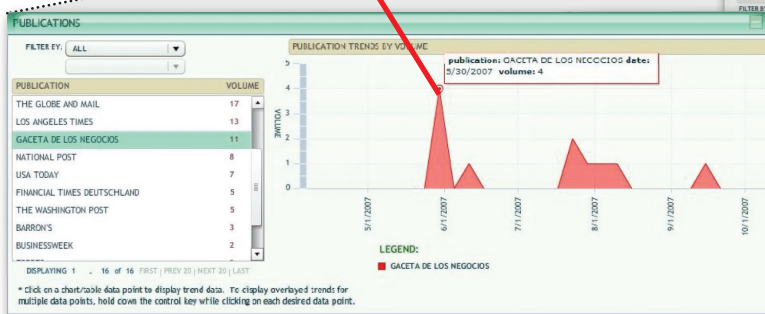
PUBLICATIONS

FILTER BY: ALL

PUBLICATION TRENDS BY VOLUME

| PUBLICATION | VOLUME |
|---|---|
| THE GLOBE AND MAIL | 17 |
| LOS ANGELES TIMES | 13 |
| GACETA DE LOS NEGOCIOS | 11 |
| NATIONAL POST | 8 |
| USA TODAY | 7 |
| FINANCIAL TIMES DEUTSCHLAND | 5 |
| THE WASHINGTON POST | 5 |
| BARRON'S | 3 |
| BUSINESSWEEK | 2 |

DISPLAYING 1 . 16 of 16 FIRST | PREV 20 | NEXT 20 | LAST

* Click on a chart/table data point to display trend data. To display overlayed trends for multiple data points, hold down the control key while clicking on each desired data point.

publication: GACETA DE LOS NEGOCIOS date: 5/30/2007 volume: 4

VOLUME

5
4
3
2
1
0

5/1/2007
6/1/2007
7/1/2007
8/1/2007
9/1/2007
10/1/2007

LEGEND:
GACETA DE LOS NEGOCIOS

FILTER BY